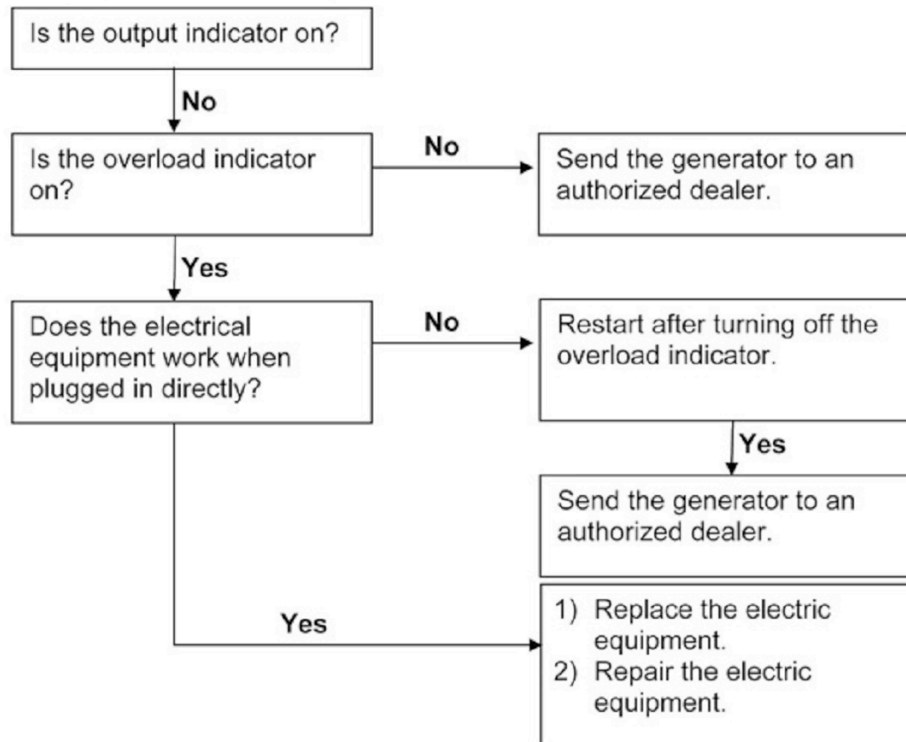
Is the output indicator on?

No

Is the overload indicator on?

No

Send the generator to an authorized dealer.

Yes

Does the electrical equipment work when plugged in directly?

No

Restart after turning off the overload indicator.

Yes

Send the generator to an authorized dealer.

Yes

1) Replace the electric equipment.
2) Repair the electric equipment.